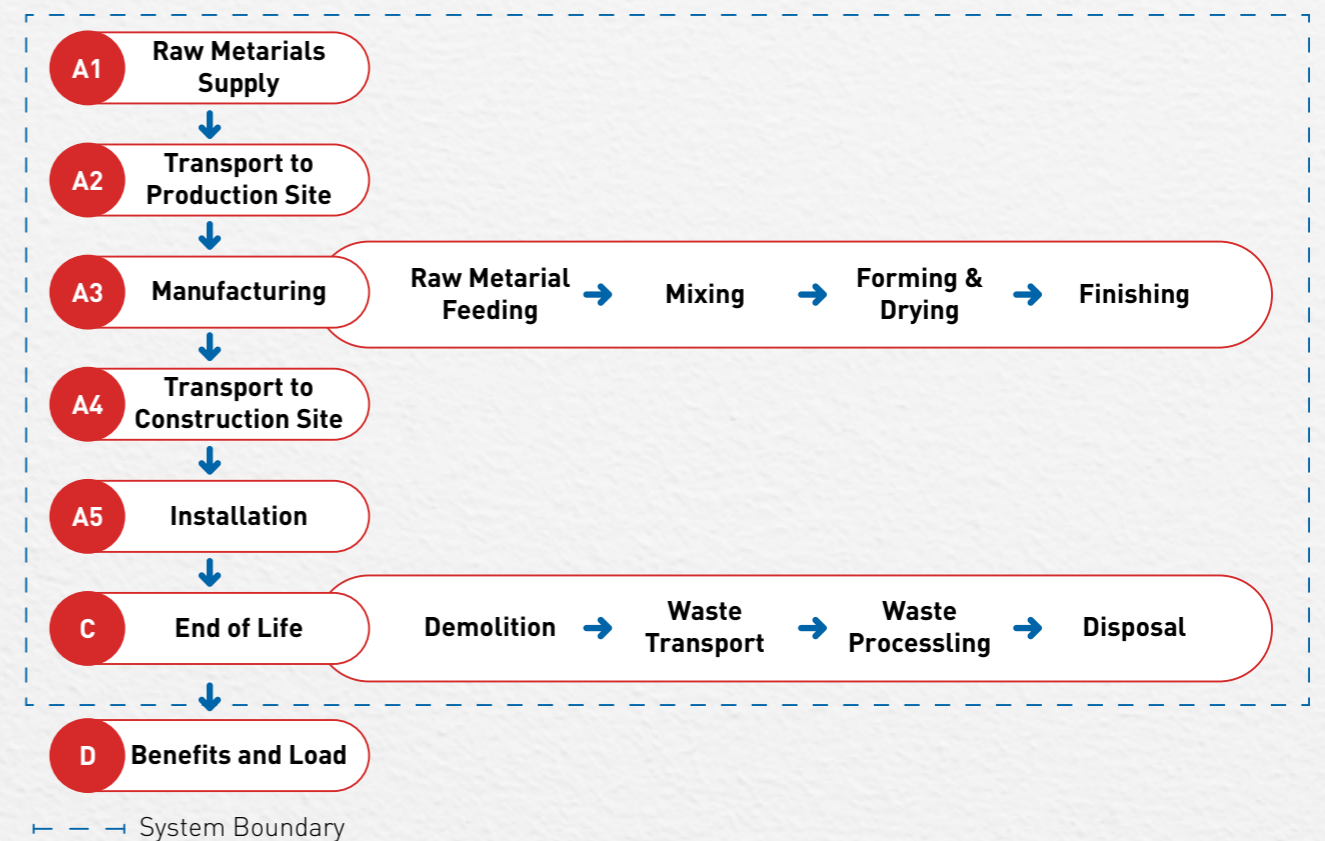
A1 Raw Metarials Supply

A2 Transport to Production Site

A3 Manufacturing

Raw Metarial Feeding → Mixing → Forming & Drying → Finishing

A4 Transport to Construction Site

A5 Installation

C End of Life

Demolition → Waste Transport → Waste Processling → Disposal

D Benefits and Load

System Boundary